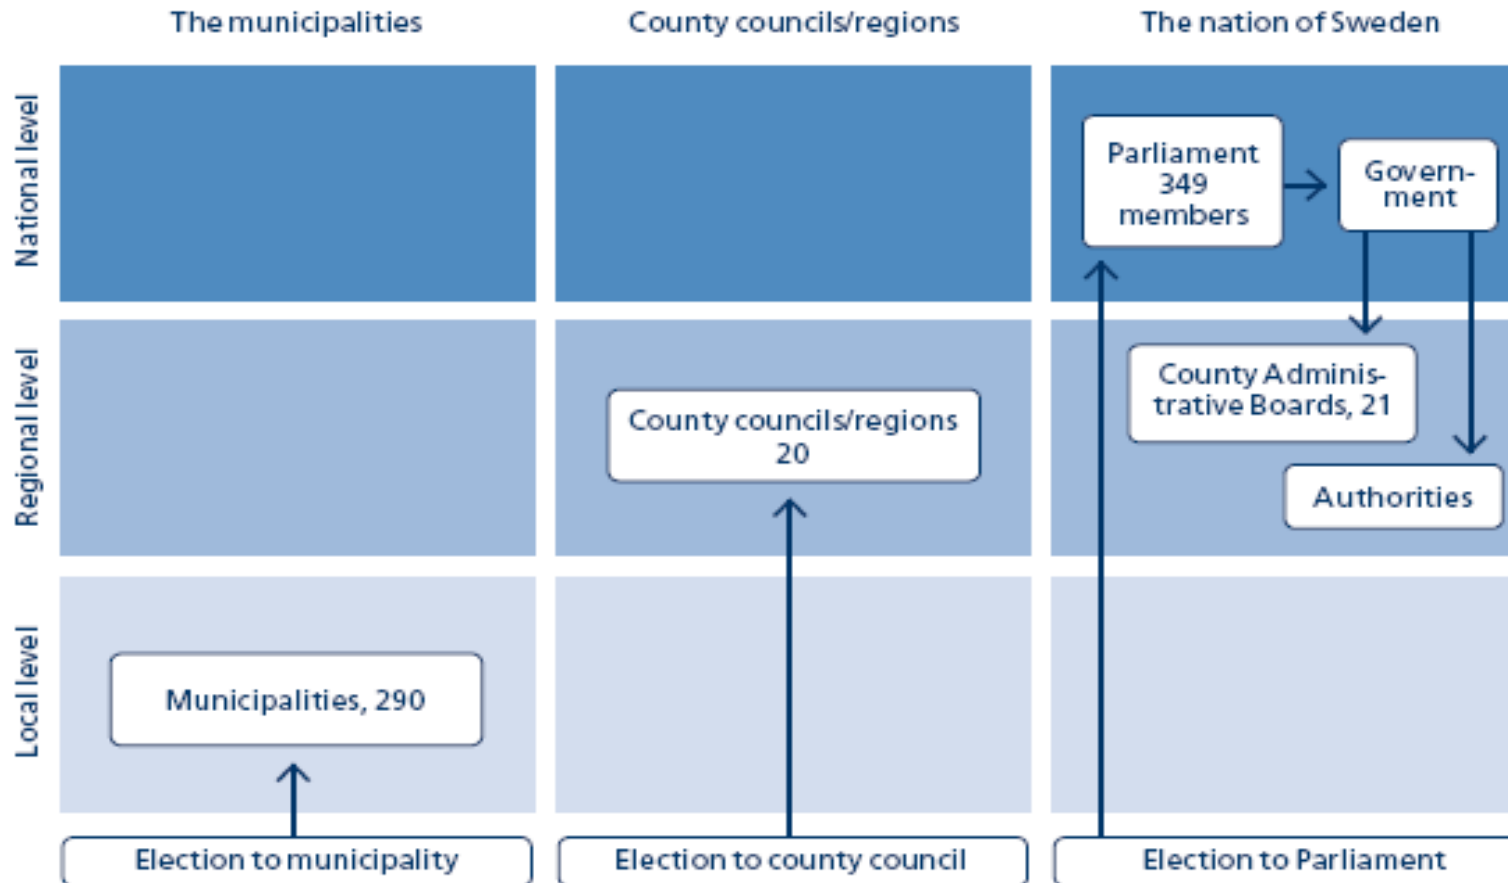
The municipalities

County councils/regions

The nation of Sweden

National level

Regional level

Local level

Parliament 349 members

Government

County Administrative Boards, 21

Authorities

County councils/regions 20

Municipalities, 290

Election to municipality

Election to county council

Election to Parliament